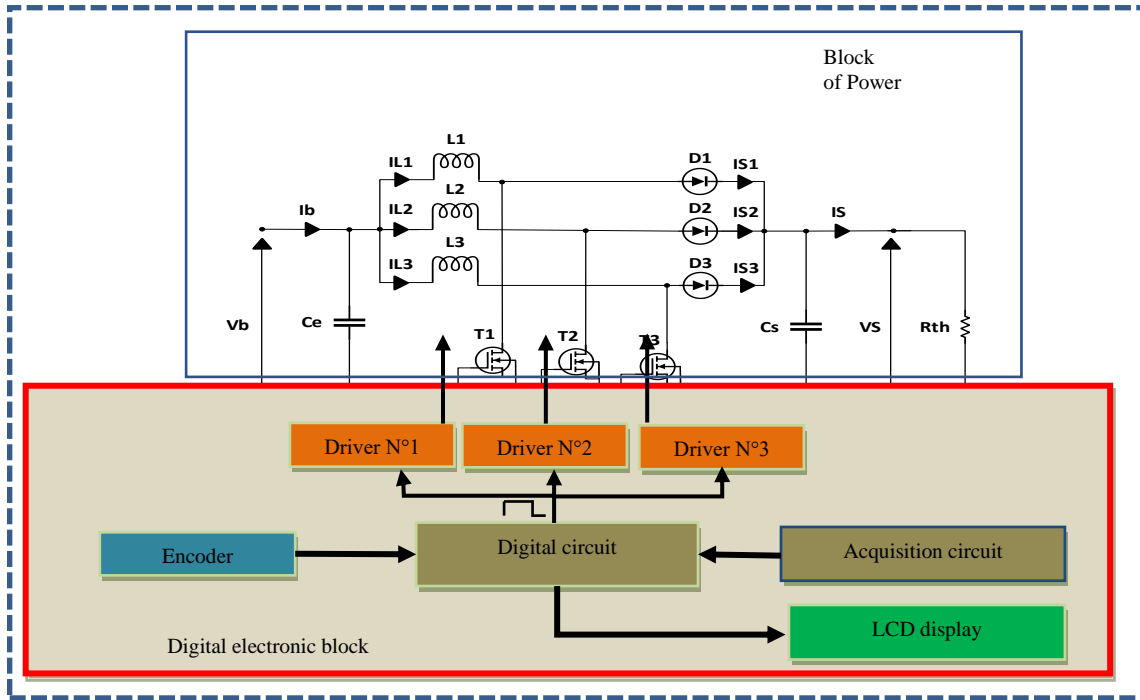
Block of Power

IL1
L1
D1
IS1
IL2
L2
D2
IS2
Ib
IS
IL3
L3
D3
IS3
Vb
Ce
T1
T2
T3
Cs
VS
Rth

Driver N°1
Driver N°2
Driver N°3

Encoder
Digital circuit
Acquisition circuit

LCD display

Digital electronic block